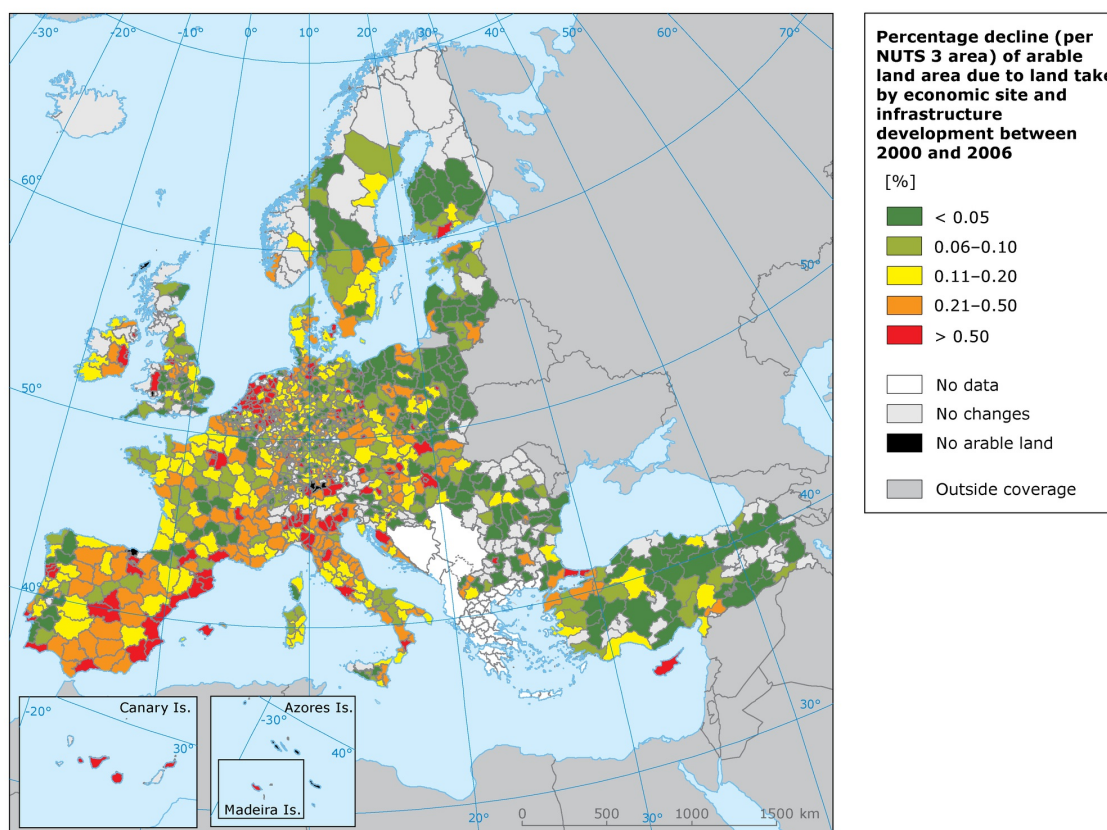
-30° -20° -10° 0° 10° 20° 30° 40° 50° 60° 70°

60°

50°

50°

40°

40°

30°

Percentage decline (per NUTS 3 area) of arable land area due to land take by economic site and infrastructure development between 2000 and 2006

[%]

< 0.05
0.06–0.10
0.11–0.20
0.21–0.50
> 0.50

No data
No changes
No arable land

Outside coverage

-20° Canary Is. 30°

-30° Azores Is. 40°

Madeira Is.

20° 0 500 30° 1000 1500 km